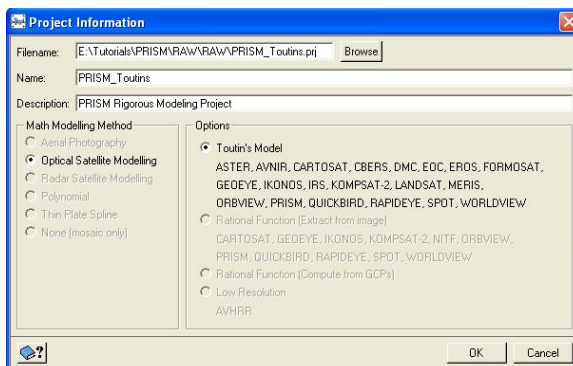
Project Information

Filename: E:\Tutorials\PRISM\RAW\RAW\PRISM_Toutins.prj Browse

Name: PRISM_Toutins

Description: PRISM Rigorous Modeling Project

Math Modelling Method
Aerial Photography
Optical Satellite Modelling
Radar Satellite Modelling
Polynomial
Thin Plate Spline
None (mosaic only)

Options
Toutin's Model
ASTER, AVNIR, CARTOSAT, CBERS, DMC, EOC, EROS, FORMOSAT, GEOEYE, IKONOS, IRS, KOMPSAT-2, LANDSAT, MERIS, ORBVIEW, PRISM, QUICKBIRD, RAPIDEYE, SPOT, WORLDVIEW
Rational Function (Extract from image)
CARTOSAT, GEOEYE, IKONOS, KOMPSAT-2, NITF, ORBVIEW, PRISM, QUICKBIRD, RAPIDEYE, SPOT, WORLDVIEW
Rational Function (Compute from GCPs)
Low Resolution
AVHRR

OK Cancel